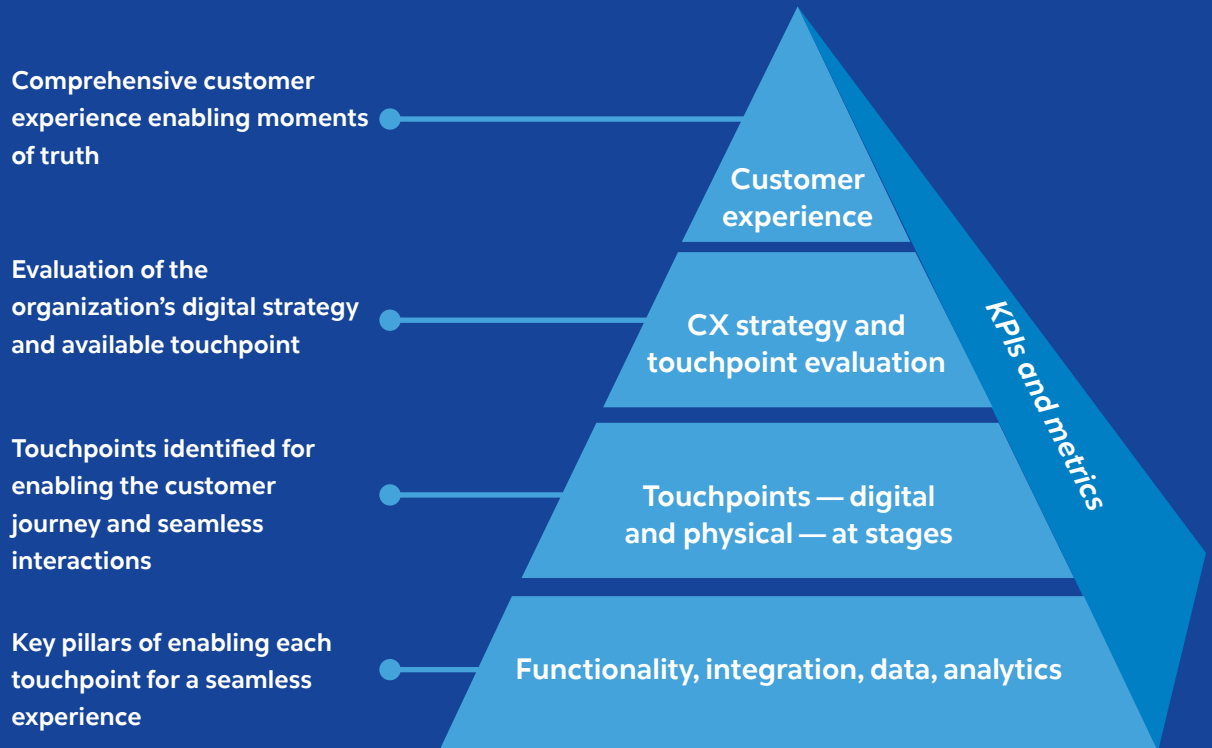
Comprehensive customer experience enabling moments of truth

Customer experience

Evaluation of the organization’s digital strategy and available touchpoint

CX strategy and touchpoint evaluation

KPIs and metrics

Touchpoints identified for enabling the customer journey and seamless interactions

Touchpoints — digital and physical — at stages

Key pillars of enabling each touchpoint for a seamless experience

Functionality, integration, data, analytics